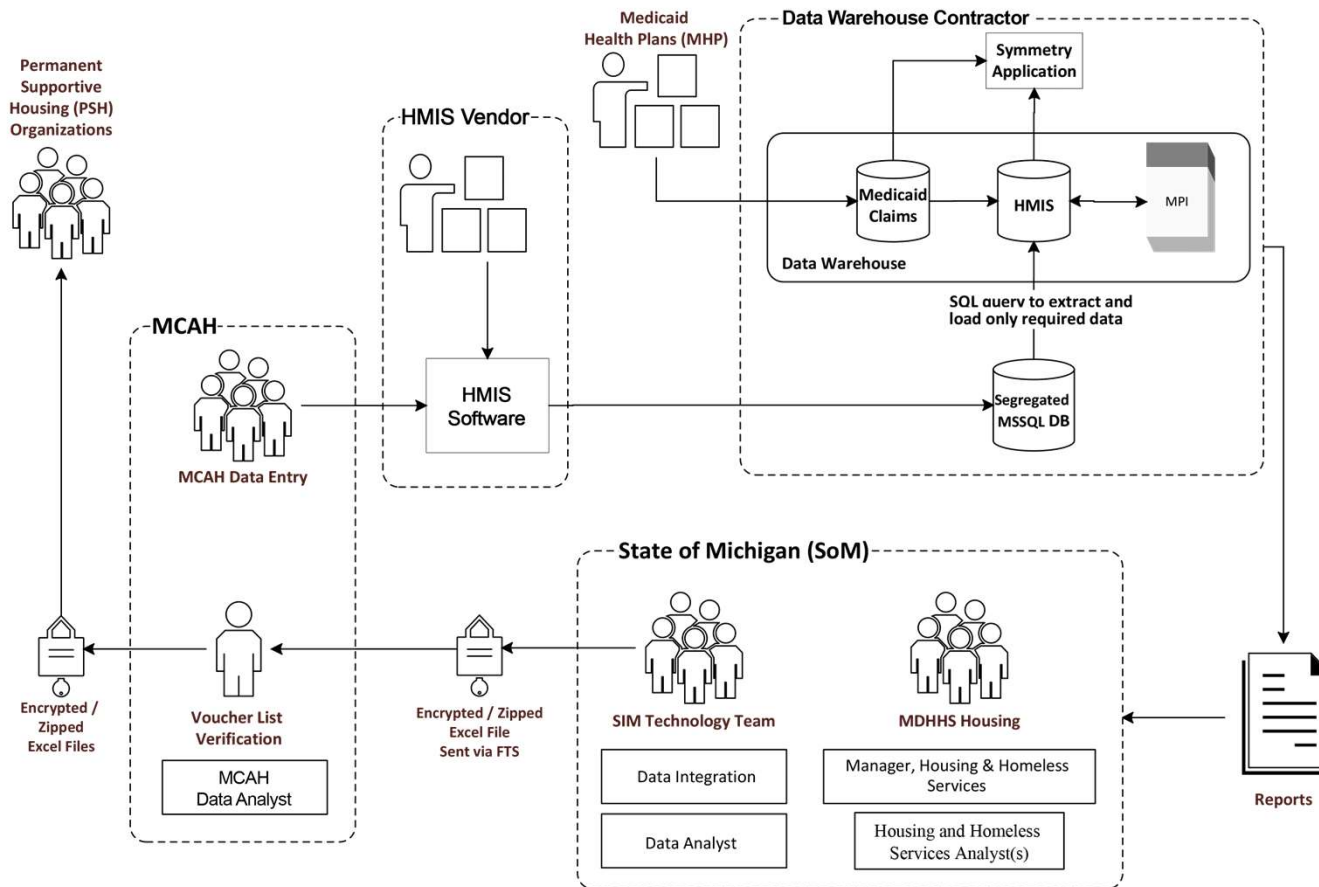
Permanent Supportive Housing (PSH) Organizations

HMIS Vendor

Medicaid Health Plans (MHP)

Data Warehouse Contractor

Symmetry Application

Medicaid Claims

HMIS

MPI

Data Warehouse

SQL query to extract and load only required data

MCAH

HMIS Software

Segregated MSSQL DB

MCAH Data Entry

State of Michigan (SoM)

Encrypted / Zipped Excel Files

Voucher List Verification

MCAH Data Analyst

Encrypted / Zipped Excel File Sent via FTS

SIM Technology Team

Data Integration

Data Analyst

MDHHS Housing

Manager, Housing & Homeless Services

Housing and Homeless Services Analyst(s)

Reports